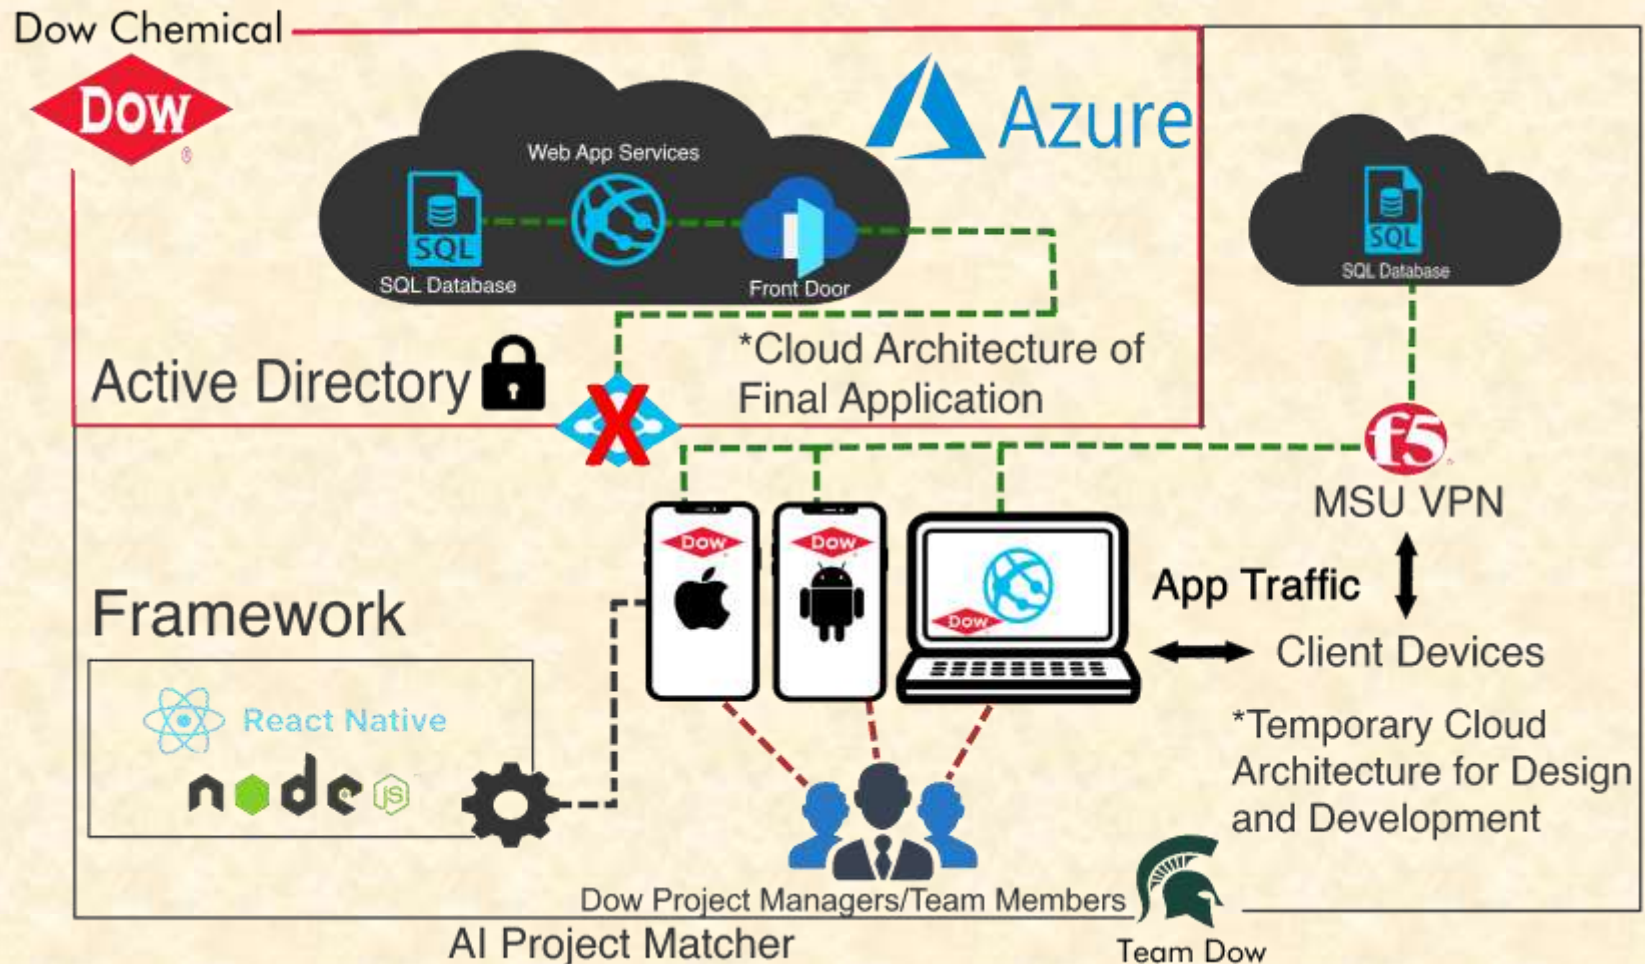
Dow Chemical

DOW

Azure

Web App Services

SQL

SQL Database

Front Door

SQL

SQL Database

Active Directory

*Cloud Architecture of Final Application

f5

MSU VPN

DOW

DOW

DOW

App Traffic

Client Devices

Framework

React Native

node JS

*Temporary Cloud Architecture for Design and Development

Dow Project Managers/Team Members

AI Project Matcher

Team Dow